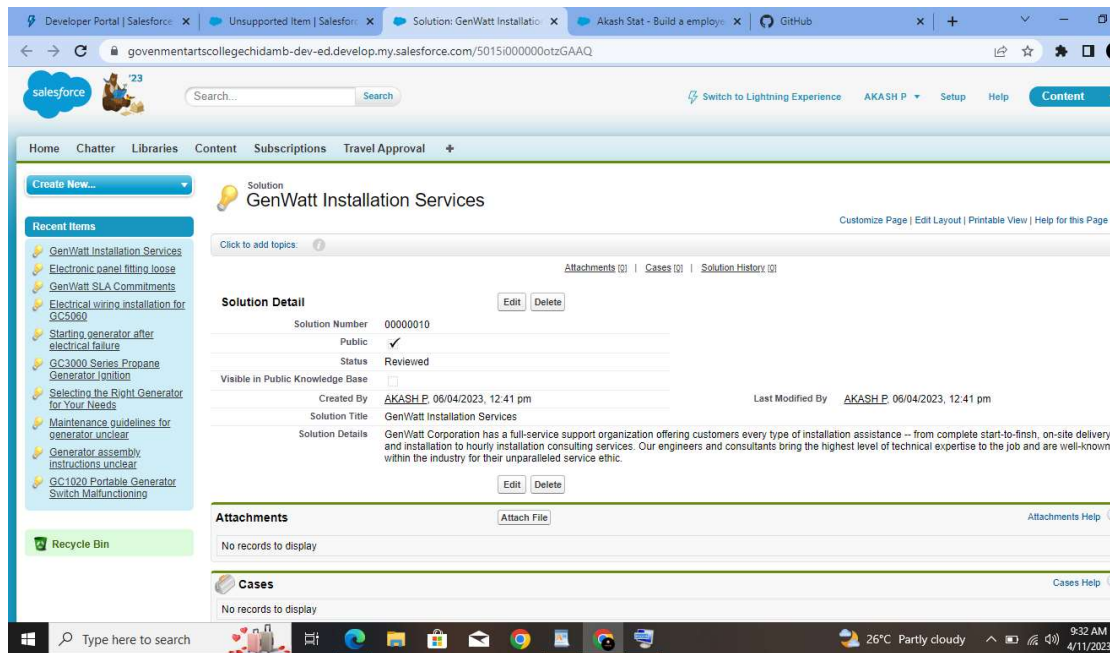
Developer Portal | Salesforce ×
Unsupported Item | Salesforce ×
Solution: GenWatt Installation ×
Akash Stat - Build a employee ×
GitHub ×
+

govenmentartscollegechidamb-dev-ed.develop.my.salesforce.com/5015i000000otzGAAQ

salesforce '23
Search...
Search
Switch to Lightning Experience
AKASH P
Setup
Help
Content

Home Chatter Libraries Content Subscriptions Travel Approval +

Create New...

Recent Items
GenWatt Installation Services
Electronic panel fitting loose
GenWatt SLA Commitments
Electrical wiring installation for GC5060
Starting generator after electrical failure
GC3000 Series Propane Generator Ignition
Selecting the Right Generator for Your Needs
Maintenance guidelines for generator unclear
Generator assembly instructions unclear
GC1020 Portable Generator Switch Malfunctioning

Recycle Bin

Solution
GenWatt Installation Services

Customize Page | Edit Layout | Printable View | Help for this Page

Click to add topics:

Attachments [0] | Cases [0] | Solution History [0]

Solution Detail
Edit Delete

| | | | |
|---|---|---|---|
| Solution Number | 00000010 | | |
| Public | ✓ | | |
| Status | Reviewed | | |
| Visible in Public Knowledge Base | | | |
| Created By | AKASH P, 06/04/2023, 12:41 pm | Last Modified By | AKASH P, 06/04/2023, 12:41 pm |
| Solution Title | GenWatt Installation Services | | |
| Solution Details | GenWatt Corporation has a full-service support organization offering customers every type of installation assistance -- from complete start-to-finsh, on-site delivery and installation to hourly installation consulting services. Our engineers and consultants bring the highest level of technical expertise to the job and are well-known within the industry for their unparalleled service ethic. | | |

Edit Delete

Attachments
Attach File
Attachments Help
No records to display

Cases
Cases Help
No records to display

Type here to search
26°C Partly cloudy
9:32 AM
4/11/2023